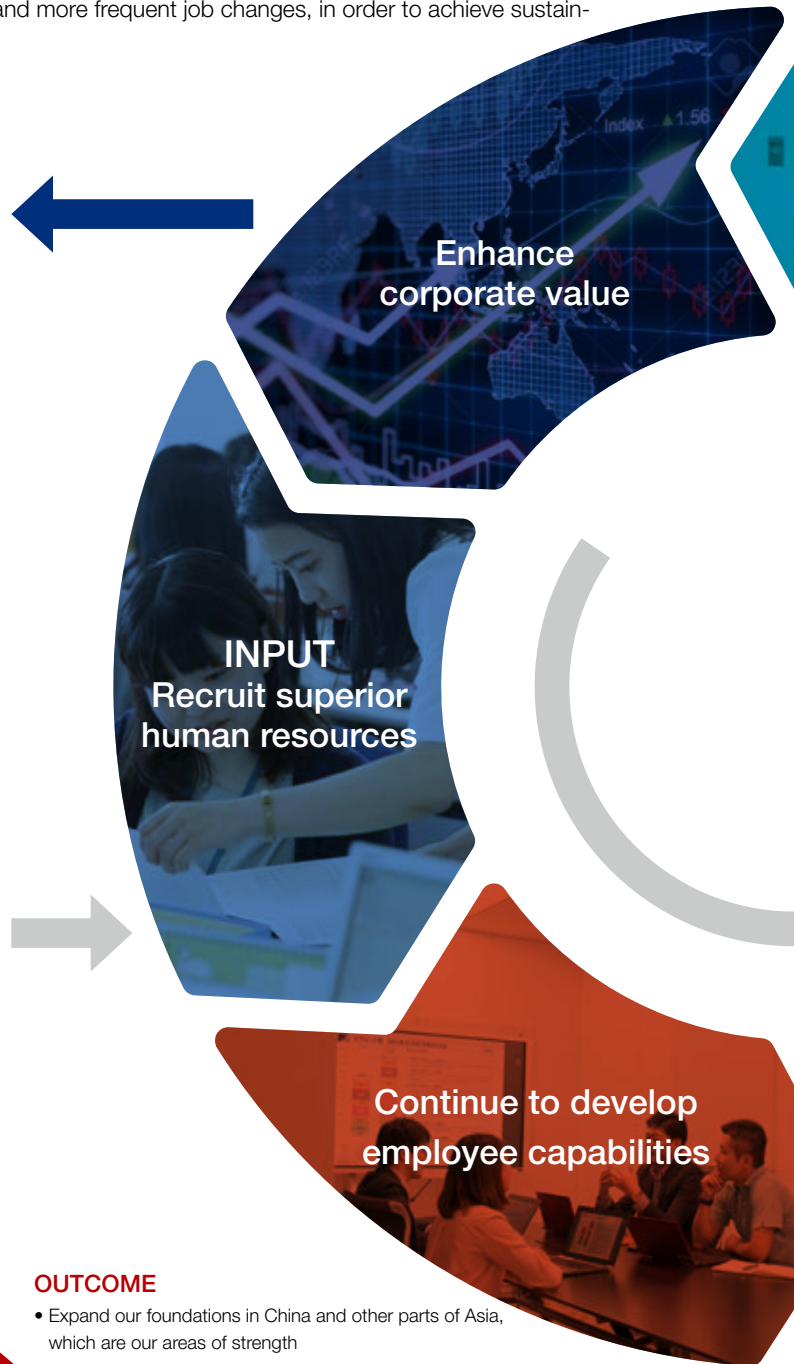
and more frequent job changes, in order to achieve sustain-

Index 1.56

Enhance corporate value

INPUT
Recruit superior human resources

Continue to develop employee capabilities

OUTCOME
• Expand our foundations in China and other parts of Asia, which are our areas of strength